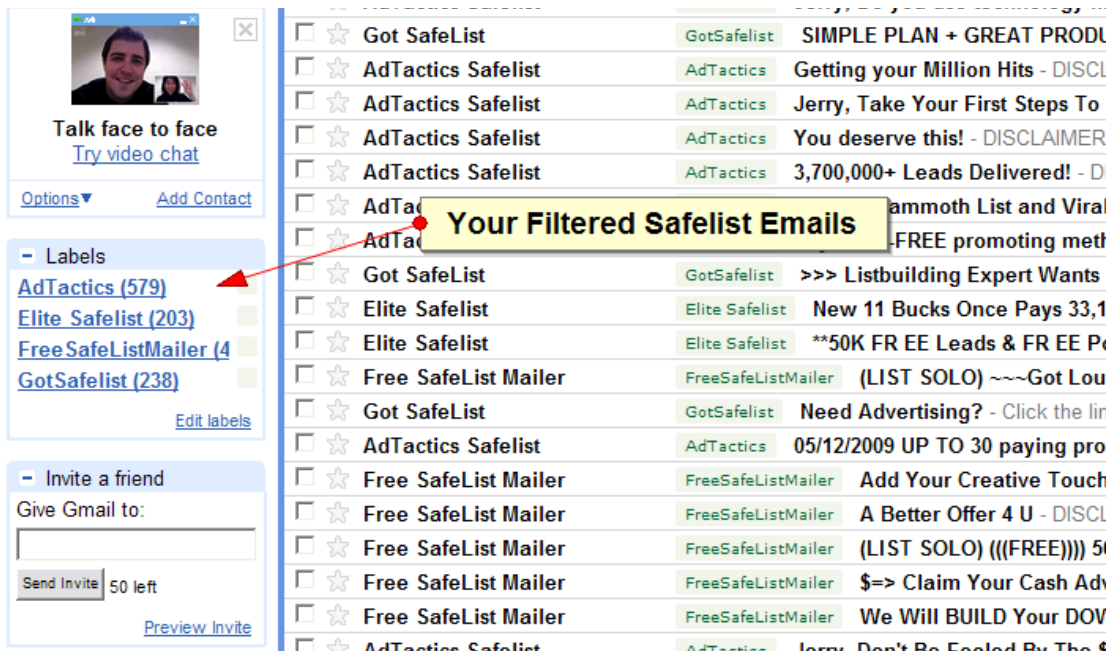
Talk face to face
Try video chat

Options▼ Add Contact

− Labels
AdTactics (579)
Elite Safelist (203)
FreeSafeListMailer (4
GotSafelist (238)
Edit labels

− Invite a friend
Give Gmail to:
Send Invite 50 left
Preview Invite

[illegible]

| | | |
|---|---|---|
| Got SafeList | GotSafelist | SIMPLE PLAN + GREAT PRODU |
| AdTactics Safelist | AdTactics | Getting your Million Hits - DISCL |
| AdTactics Safelist | AdTactics | Jerry, Take Your First Steps To |
| AdTactics Safelist | AdTactics | You deserve this! - DISCLAIMER |
| AdTactics Safelist | AdTactics | 3,700,000+ Leads Delivered! - D |
| AdTac | | ammoth List and Viral |
| AdTac | | -FREE promoting meth |
| Got SafeList | GotSafelist | >>> Listbuilding Expert Wants |
| Elite Safelist | Elite Safelist | New 11 Bucks Once Pays 33,1 |
| Elite Safelist | Elite Safelist | **50K FR EE Leads & FR EE Po |
| Free SafeList Mailer | FreeSafeListMailer | (LIST SOLO) ~~~Got Lou |
| Got SafeList | GotSafelist | Need Advertising? - Click the lin |
| AdTactics Safelist | AdTactics | 05/12/2009 UP TO 30 paying pro |
| Free SafeList Mailer | FreeSafeListMailer | Add Your Creative Touch |
| Free SafeList Mailer | FreeSafeListMailer | A Better Offer 4 U - DISCL |
| Free SafeList Mailer | FreeSafeListMailer | (LIST SOLO) (((FREE)))) 50 |
| Free SafeList Mailer | FreeSafeListMailer | $=> Claim Your Cash Adv |
| Free SafeList Mailer | FreeSafeListMailer | We Will BUILD Your DOW |
| AdTactics Safelist | AdTactics | Jerry, Don't Be Fooled By The |

Your Filtered Safelist Emails